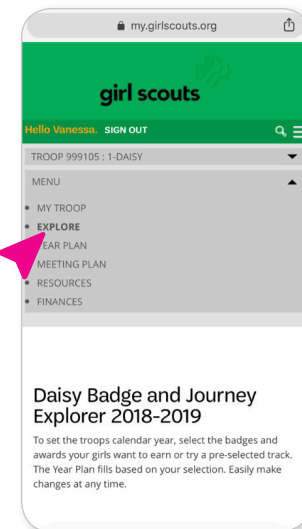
my.girlscouts.org

girl scouts

Hello Vanessa. SIGN OUT

TROOP 999105 : 1-DAISY

MENU

MY TROOP
EXPLORE
YEAR PLAN
MEETING PLAN
RESOURCES
FINANCES

Daisy Badge and Journey Explorer 2018-2019

To set the troops calendar year, select the badges and awards your girls want to earn or try a pre-selected track. The Year Plan fills based on your selection. Easily make changes at any time.